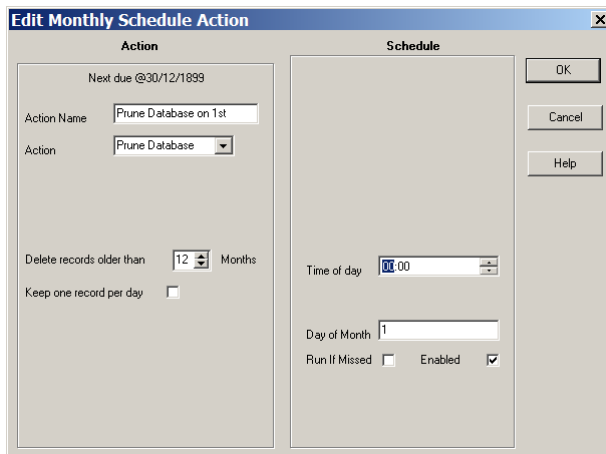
Edit Monthly Schedule Action

Action

Schedule

Next due @30/12/1899

Action Name Prune Database on 1st

Action Prune Database

Delete records older than 12 Months

Keep one record per day

Time of day 00:00

Day of Month 1

Run If Missed

Enabled

OK

Cancel

Help